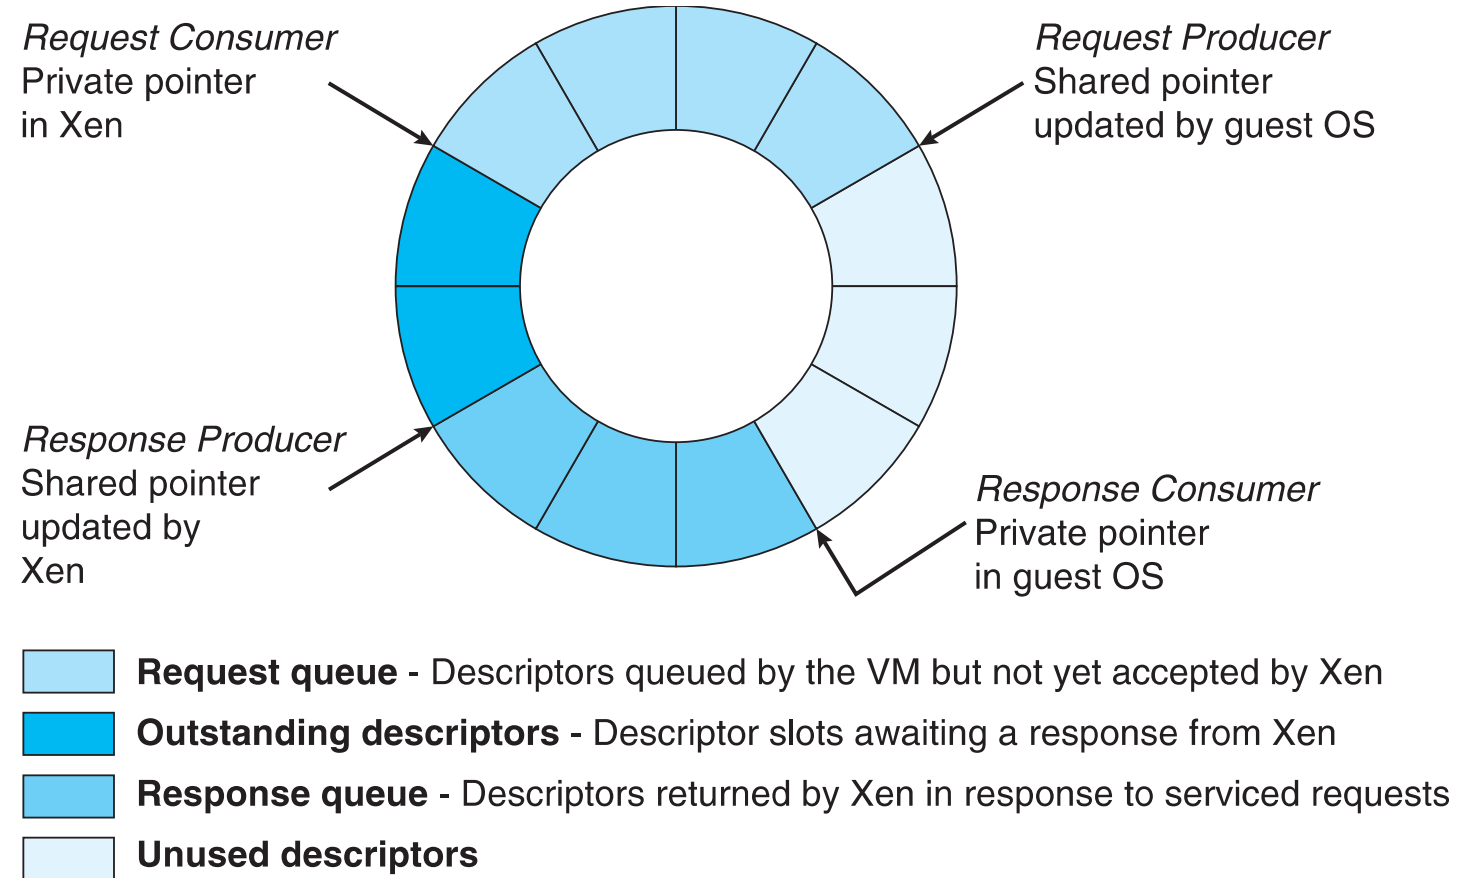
*Request Consumer*
Private pointer in Xen

*Request Producer*
Shared pointer updated by guest OS

*Response Producer*
Shared pointer updated by Xen

*Response Consumer*
Private pointer in guest OS

**Request queue -** Descriptors queued by the VM but not yet accepted by Xen

**Outstanding descriptors -** Descriptor slots awaiting a response from Xen

**Response queue -** Descriptors returned by Xen in response to serviced requests

**Unused descriptors**